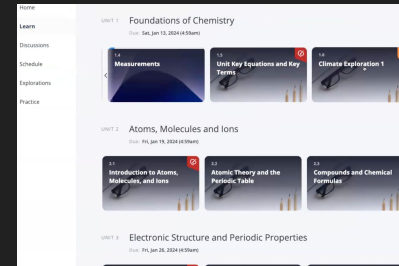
Home
Learn
Discussions
Schedule
Explorations
Practice

UNIT 1 Foundations of Chemistry
Due: Sat, Jan 13, 2024 (4:59am)

1.4
Measurements

1.5
Unit Key Equations and Key Terms

1.6
Climate Exploration 1

UNIT 2 Atoms, Molecules and Ions
Due: Fri, Jan 19, 2024 (4:59am)

2.1
Introduction to Atoms, Molecules, and Ions

2.2
Atomic Theory and the Periodic Table

2.3
Compounds and Chemical Formulas

UNIT 3 Electronic Structure and Periodic Properties
Due: Fri, Jan 26, 2024 (4:59am)